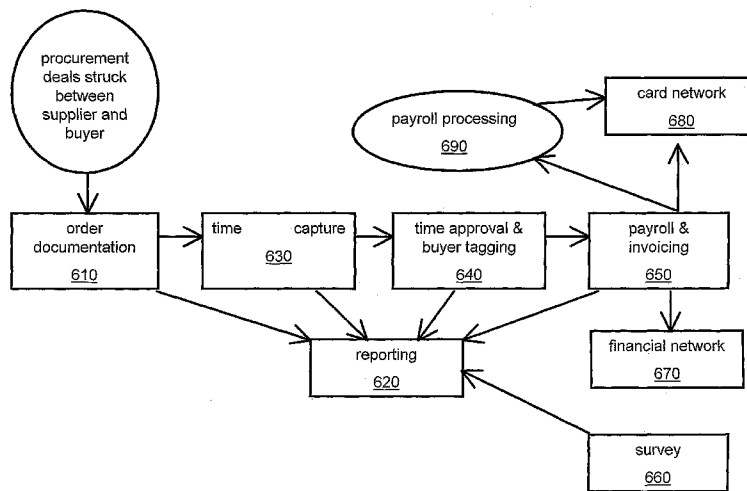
procurement deals struck between supplier and buyer

payroll processing
690

card network
680

order documentation
610

time capture
630

time approval & buyer tagging
640

payroll & invoicing
650

reporting
620

financial network
670

survey
660